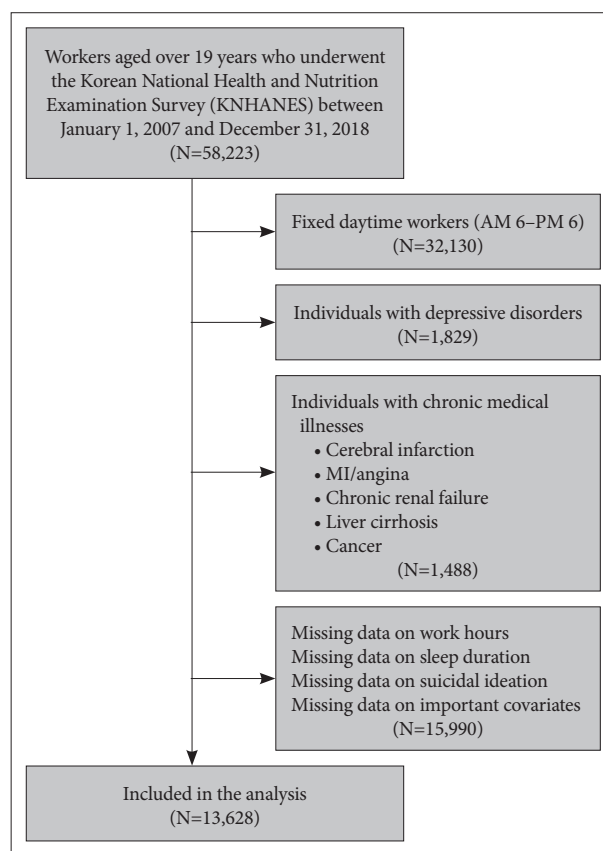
Workers aged over 19 years who underwent the Korean National Health and Nutrition Examination Survey (KNHANES) between January 1, 2007 and December 31, 2018
(N=58,223)

Fixed daytime workers (AM 6–PM 6)
(N=32,130)

Individuals with depressive disorders
(N=1,829)

Individuals with chronic medical illnesses
• Cerebral infarction
• MI/angina
• Chronic renal failure
• Liver cirrhosis
• Cancer
(N=1,488)

Missing data on work hours
Missing data on sleep duration
Missing data on suicidal ideation
Missing data on important covariates
(N=15,990)

Included in the analysis
(N=13,628)